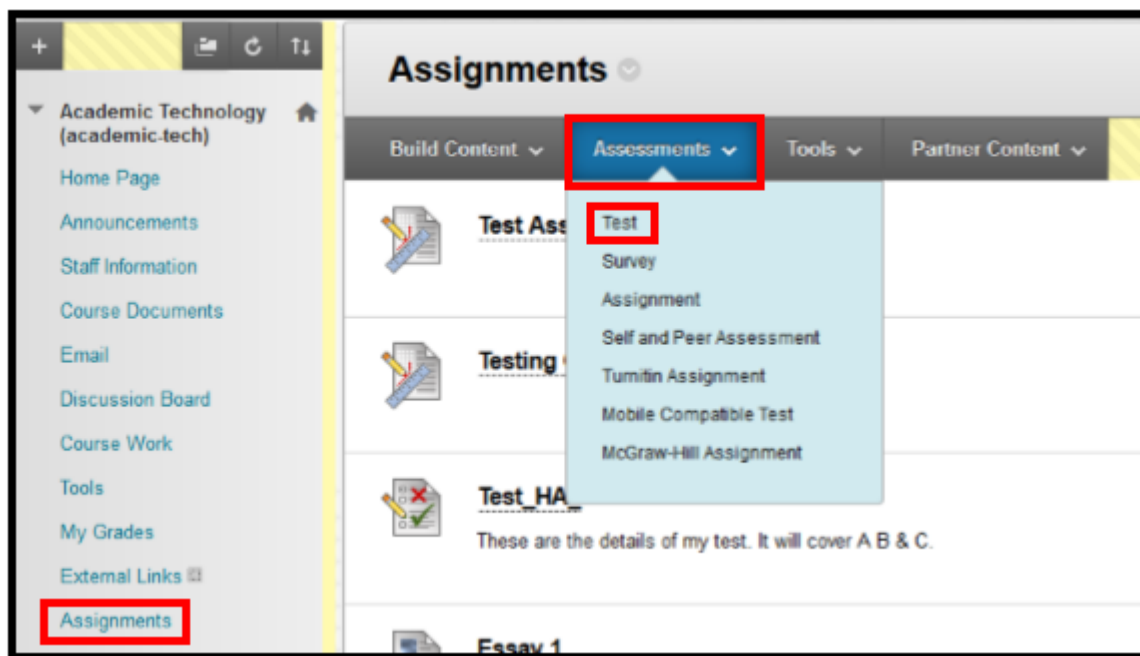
+

Academic Technology (academic-tech)

Home Page

Announcements

Staff Information

Course Documents

Email

Discussion Board

Course Work

Tools

My Grades

External Links

Assignments

Assignments

Build Content

Assessments

Tools

Partner Content

Test Ass

Test

Survey

Assignment

Self and Peer Assessment

Turnitin Assignment

Mobile Compatible Test

McGraw-Hill Assignment

Testing

Test_HA_

These are the details of my test. It will cover A B & C.

Essay 1